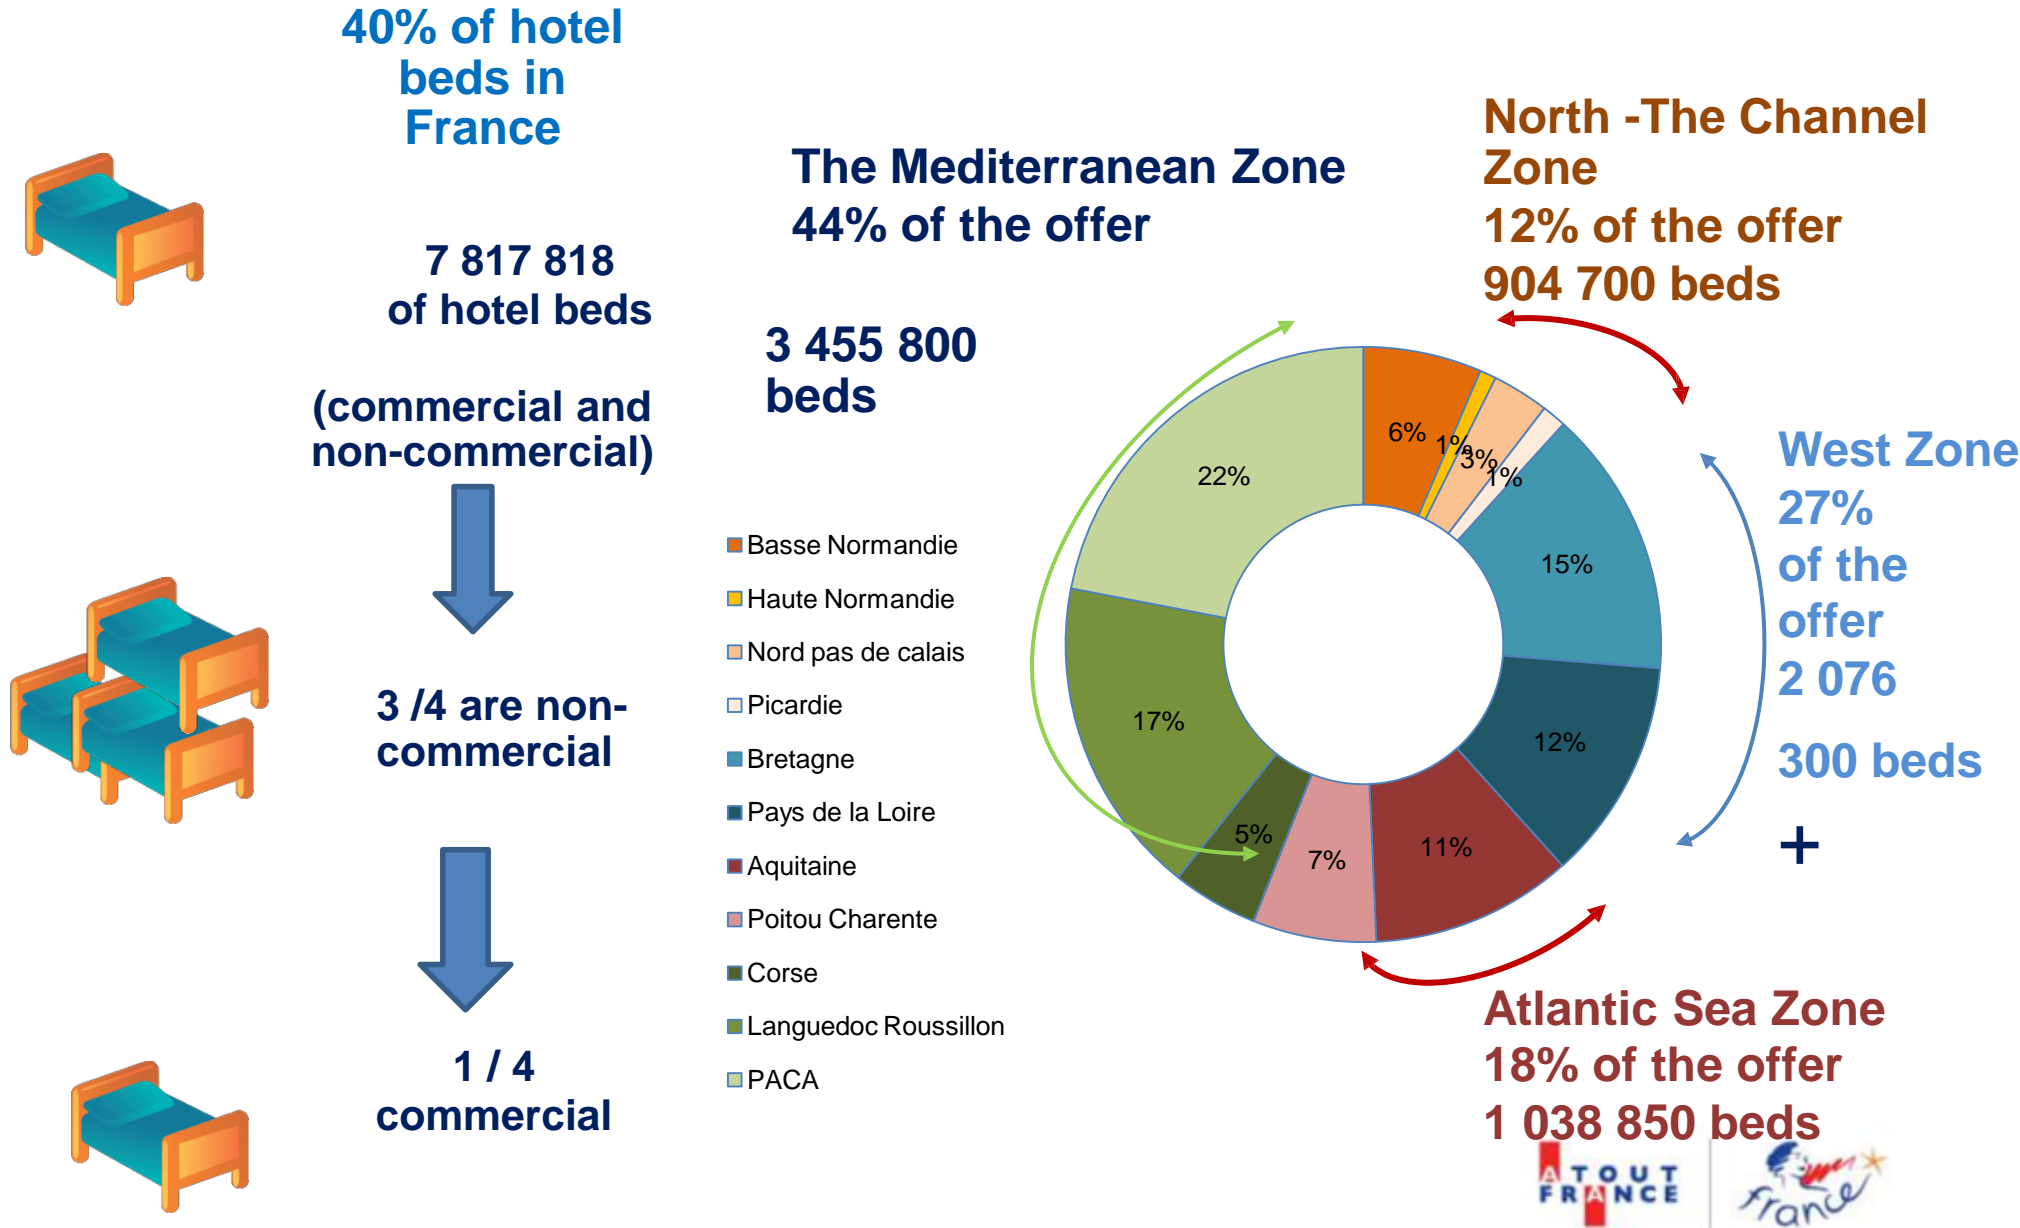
40% of hotel beds in France

7 817 818 of hotel beds

(commercial and non-commercial)

3 /4 are non-commercial

1 / 4 commercial

The Mediterranean Zone
44% of the offer

3 455 800 beds

North -The Channel Zone
12% of the offer
904 700 beds

West Zone
27% of the offer
2 076
300 beds

+

Atlantic Sea Zone
18% of the offer
1 038 850 beds

Basse Normandie
Haute Normandie
Nord pas de calais
Picardie
Bretagne
Pays de la Loire
Aquitaine
Poitou Charente
Corse
Languedoc Roussillon
PACA

6%
1%
3%
1%
15%
12%
11%
7%
5%
17%
22%

ATOUT FRANCE
France